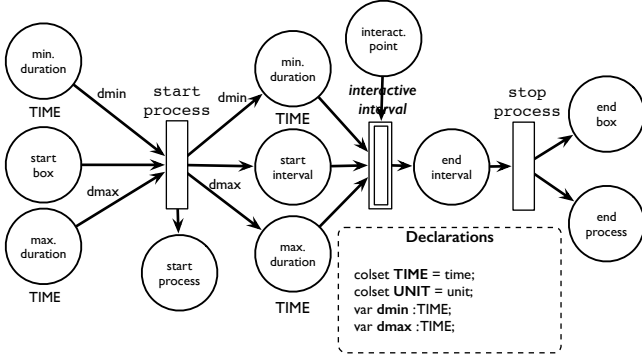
min. duration

TIME

start box

max. duration

TIME

dmin

dmax

start process

start process

dmin

dmax

min. duration

TIME

start interval

max. duration

TIME

interact. point

interactive interval

end interval

stop process

end box

end process

Declarations

colset **TIME** = time;
colset **UNIT** = unit;
var **dmin** :TIME;
var **dmax** :TIME;